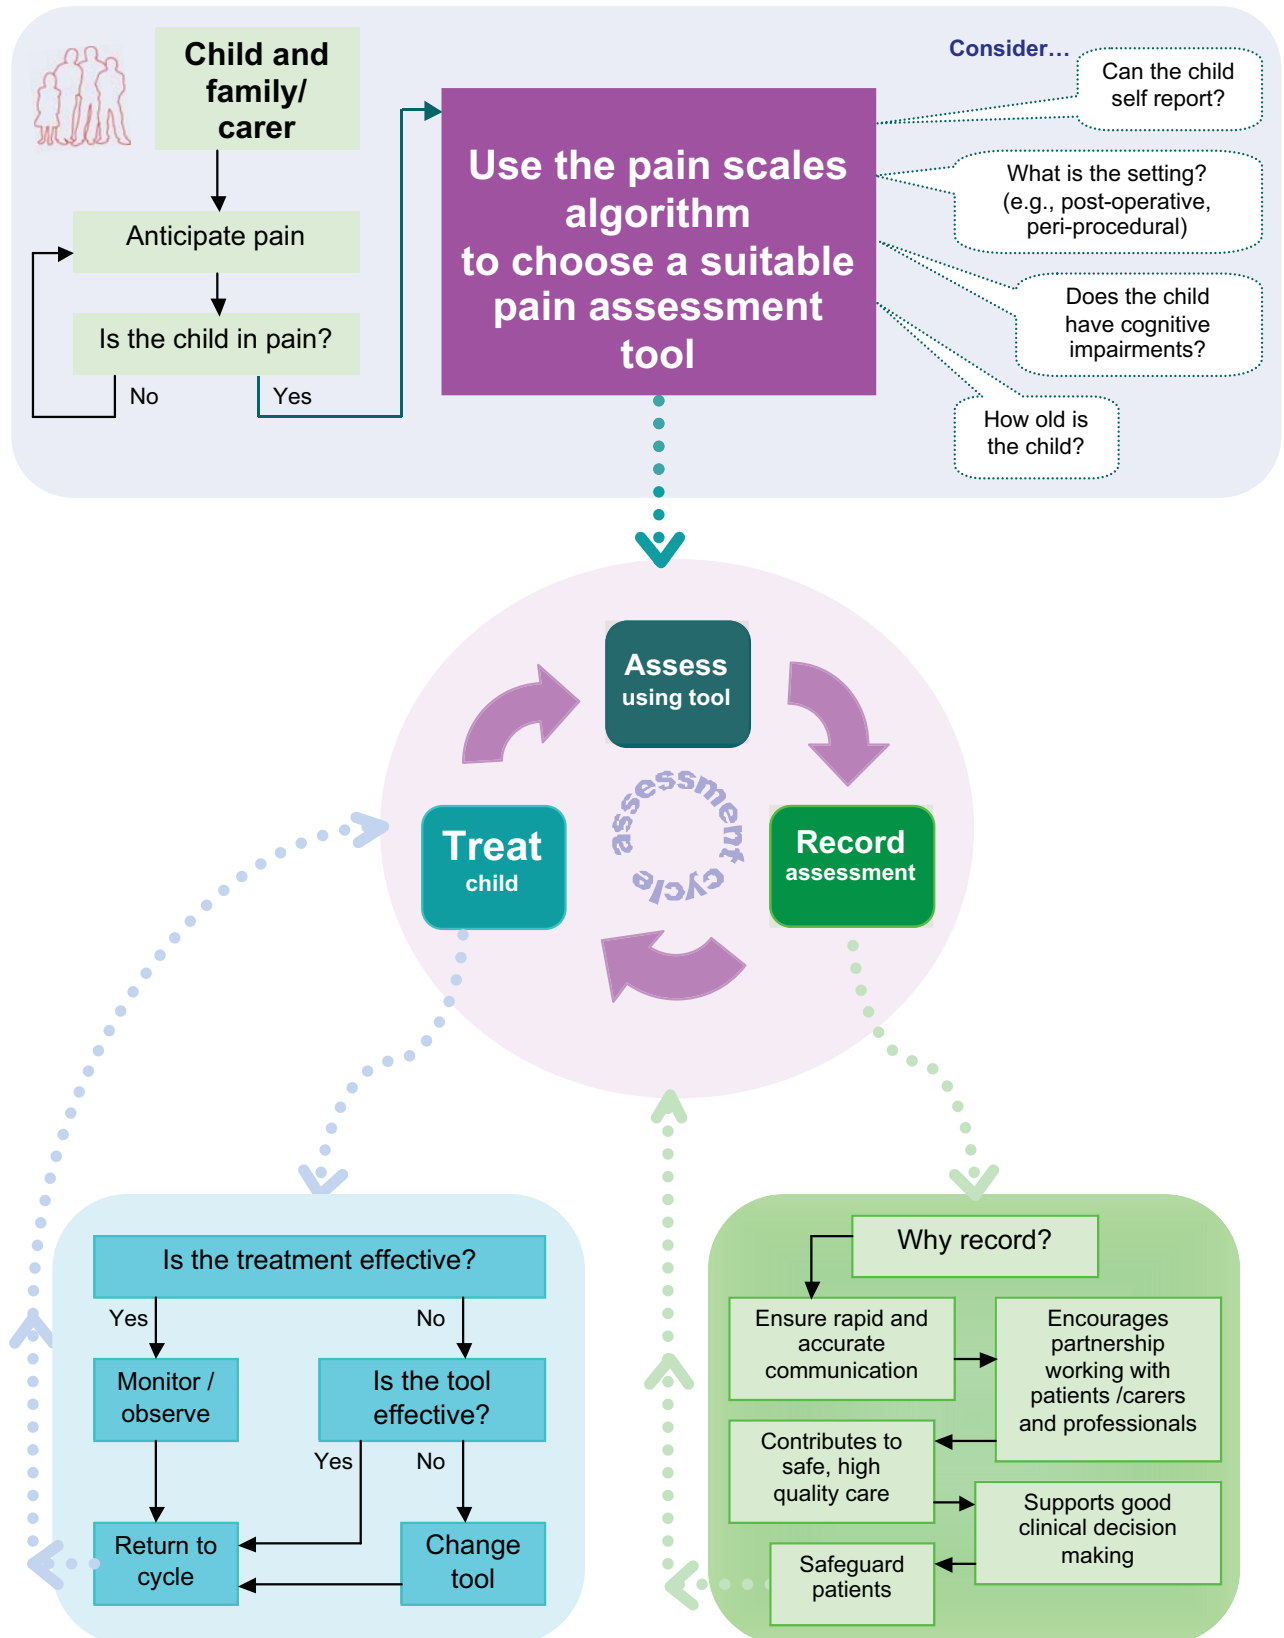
Child and family/ carer

Anticipate pain

Is the child in pain?

No

Yes

Use the pain scales algorithm to choose a suitable pain assessment tool

Consider…

Can the child self report?

What is the setting? (e.g., post-operative, peri-procedural)

Does the child have cognitive impairments?

How old is the child?

Assess using tool

Record assessment

Treat child

assessment cycle

Is the treatment effective?

Yes

No

Monitor / observe

Is the tool effective?

Yes

No

Return to cycle

Change tool

Why record?

Ensure rapid and accurate communication

Encourages partnership working with patients /carers and professionals

Contributes to safe, high quality care

Supports good clinical decision making

Safeguard patients